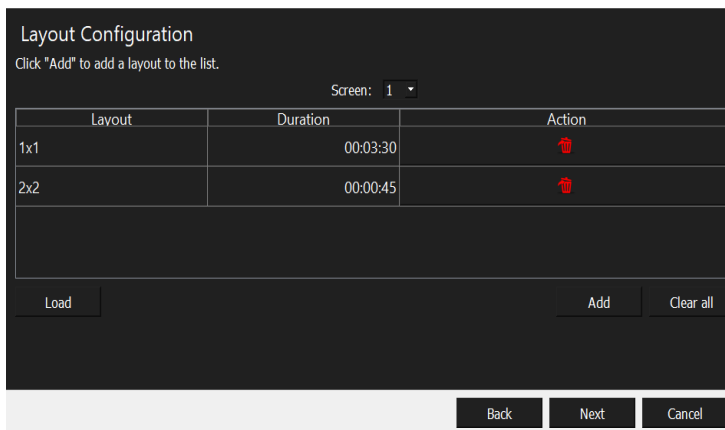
Layout Configuration
Click "Add" to add a layout to the list.

Screen: 1

| Layout | Duration | Action |
|---|---|---|
| 1x1 | 00:03:30 | |
| 2x2 | 00:00:45 | |

Load

Add

Clear all

Back

Next

Cancel